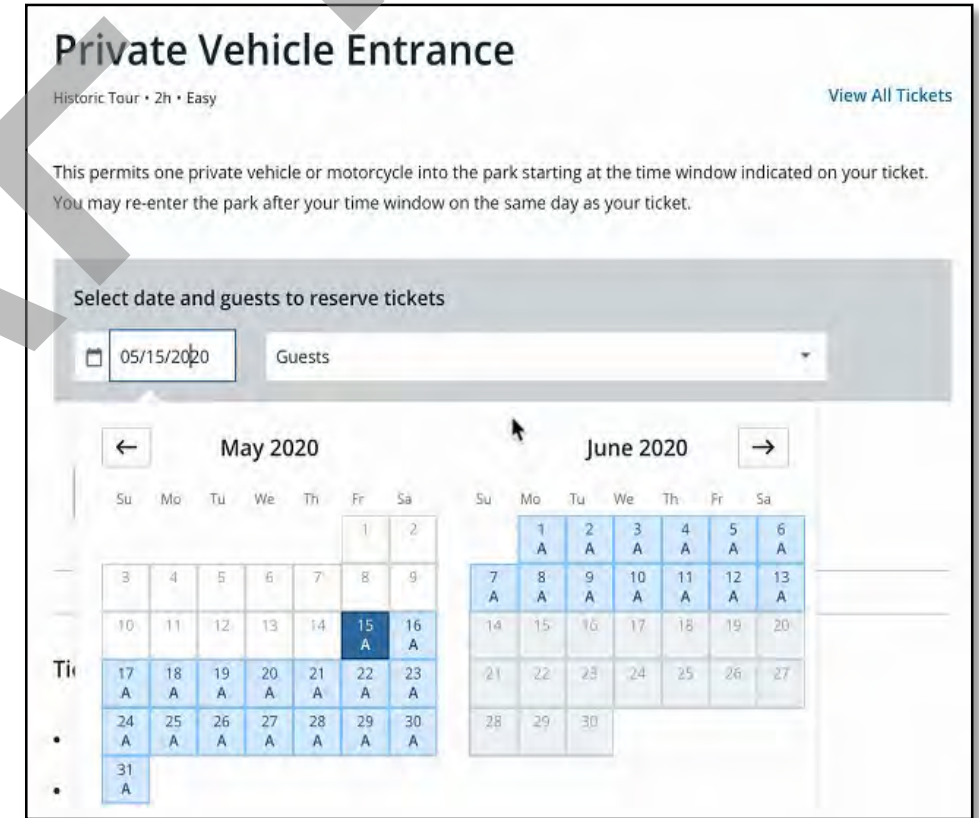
Private Vehicle Entrance

Historic Tour • 2h • Easy

View All Tickets

This permits one private vehicle or motorcycle into the park starting at the time window indicated on your ticket. You may re-enter the park after your time window on the same day as your ticket.

Select date and guests to reserve tickets

05/15/2020

Guests

←

May 2020

| Su | Mo | Tu | We | Th | Fr | Sa |
|---|---|---|---|---|---|---|
| | | | | | 1 | 2 |
| 3 | 4 | 5 | 6 | 7 | 8 | 9 |
| 10 | 11 | 12 | 13 | 14 | 15 A | 16 A |
| 17 A | 18 A | 19 A | 20 A | 21 A | 22 A | 23 A |
| 24 A | 25 A | 26 A | 27 A | 28 A | 29 A | 30 A |
| 31 A | | | | | | |

June 2020

→

| Su | Mo | Tu | We | Th | Fr | Sa |
|---|---|---|---|---|---|---|
| | 1 A | 2 A | 3 A | 4 A | 5 A | 6 A |
| 7 A | 8 A | 9 A | 10 A | 11 A | 12 A | 13 A |
| 14 | 15 | 16 | 17 | 18 | 19 | 20 |
| 21 | 22 | 23 | 24 | 25 | 26 | 27 |
| 28 | 29 | 30 | | | | |

Ti